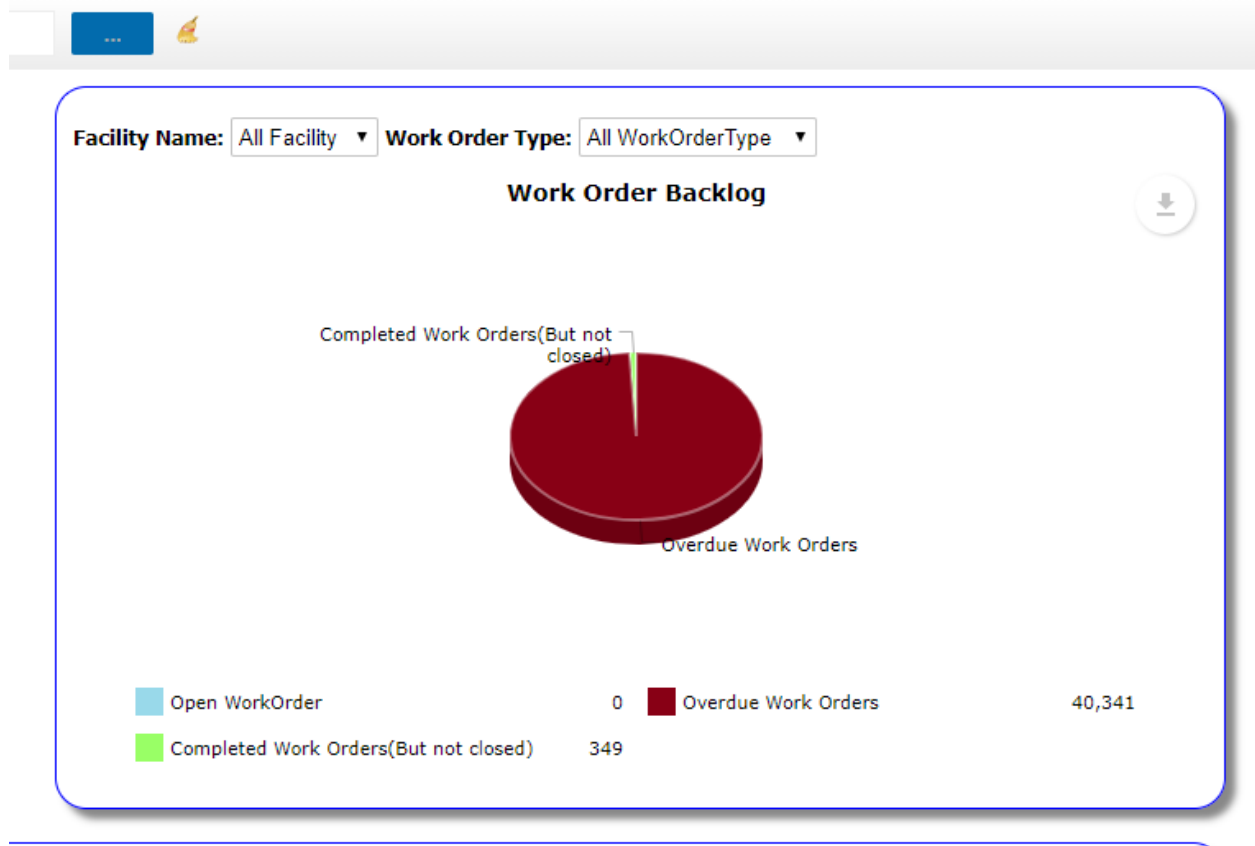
...

Facility Name: All Facility ▼ Work Order Type: All WorkOrderType ▼

Work Order Backlog

Completed Work Orders(But not closed)

Overdue Work Orders

| | | | |
|---|---|---|---|
| Open WorkOrder | 0 | Overdue Work Orders | 40,341 |
| Completed Work Orders(But not closed) | 349 | | |